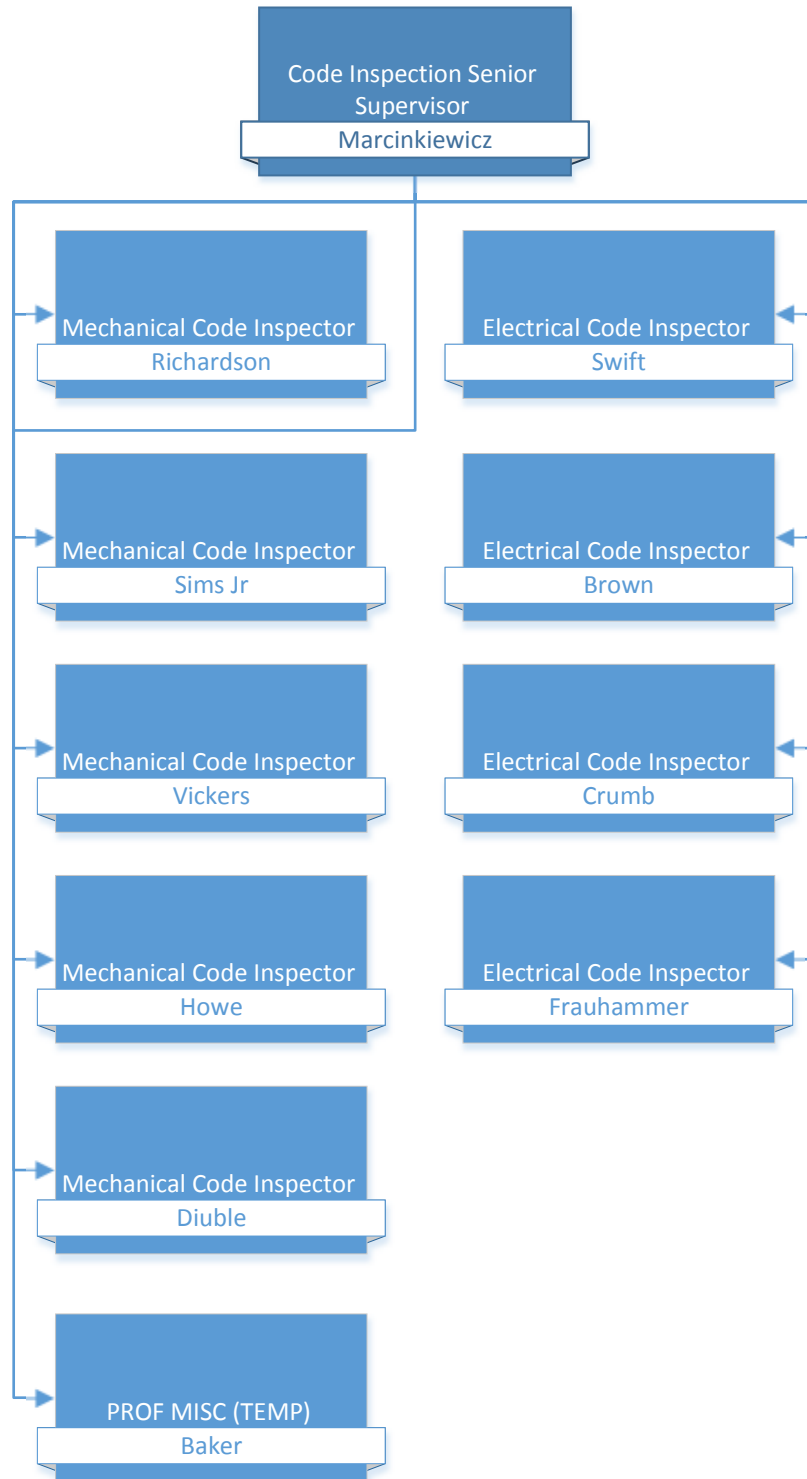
Code Inspection Senior Supervisor
Marcinkiewicz

Mechanical Code Inspector
Richardson

Electrical Code Inspector
Swift

Mechanical Code Inspector
Sims Jr

Electrical Code Inspector
Brown

Mechanical Code Inspector
Vickers

Electrical Code Inspector
Crumb

Mechanical Code Inspector
Howe

Electrical Code Inspector
Frauhammer

Mechanical Code Inspector
Diuble

PROF MISC (TEMP)
Baker